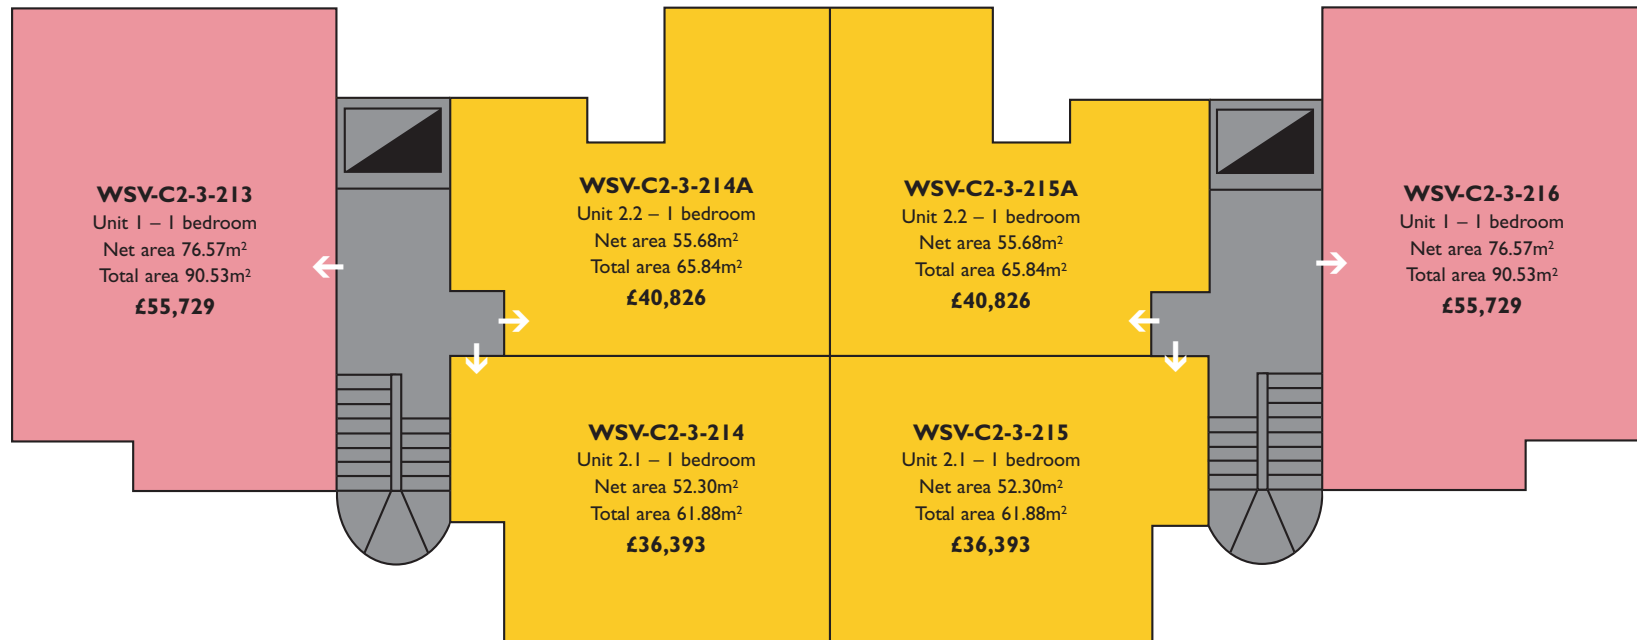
WSV-C2-3-213
Unit 1 – 1 bedroom
Net area 76.57m$^2$
Total area 90.53m$^2$
£55,729

WSV-C2-3-214A
Unit 2.2 – 1 bedroom
Net area 55.68m$^2$
Total area 65.84m$^2$
£40,826

WSV-C2-3-215A
Unit 2.2 – 1 bedroom
Net area 55.68m$^2$
Total area 65.84m$^2$
£40,826

WSV-C2-3-216
Unit 1 – 1 bedroom
Net area 76.57m$^2$
Total area 90.53m$^2$
£55,729

WSV-C2-3-214
Unit 2.1 – 1 bedroom
Net area 52.30m$^2$
Total area 61.88m$^2$
£36,393

WSV-C2-3-215
Unit 2.1 – 1 bedroom
Net area 52.30m$^2$
Total area 61.88m$^2$
£36,393